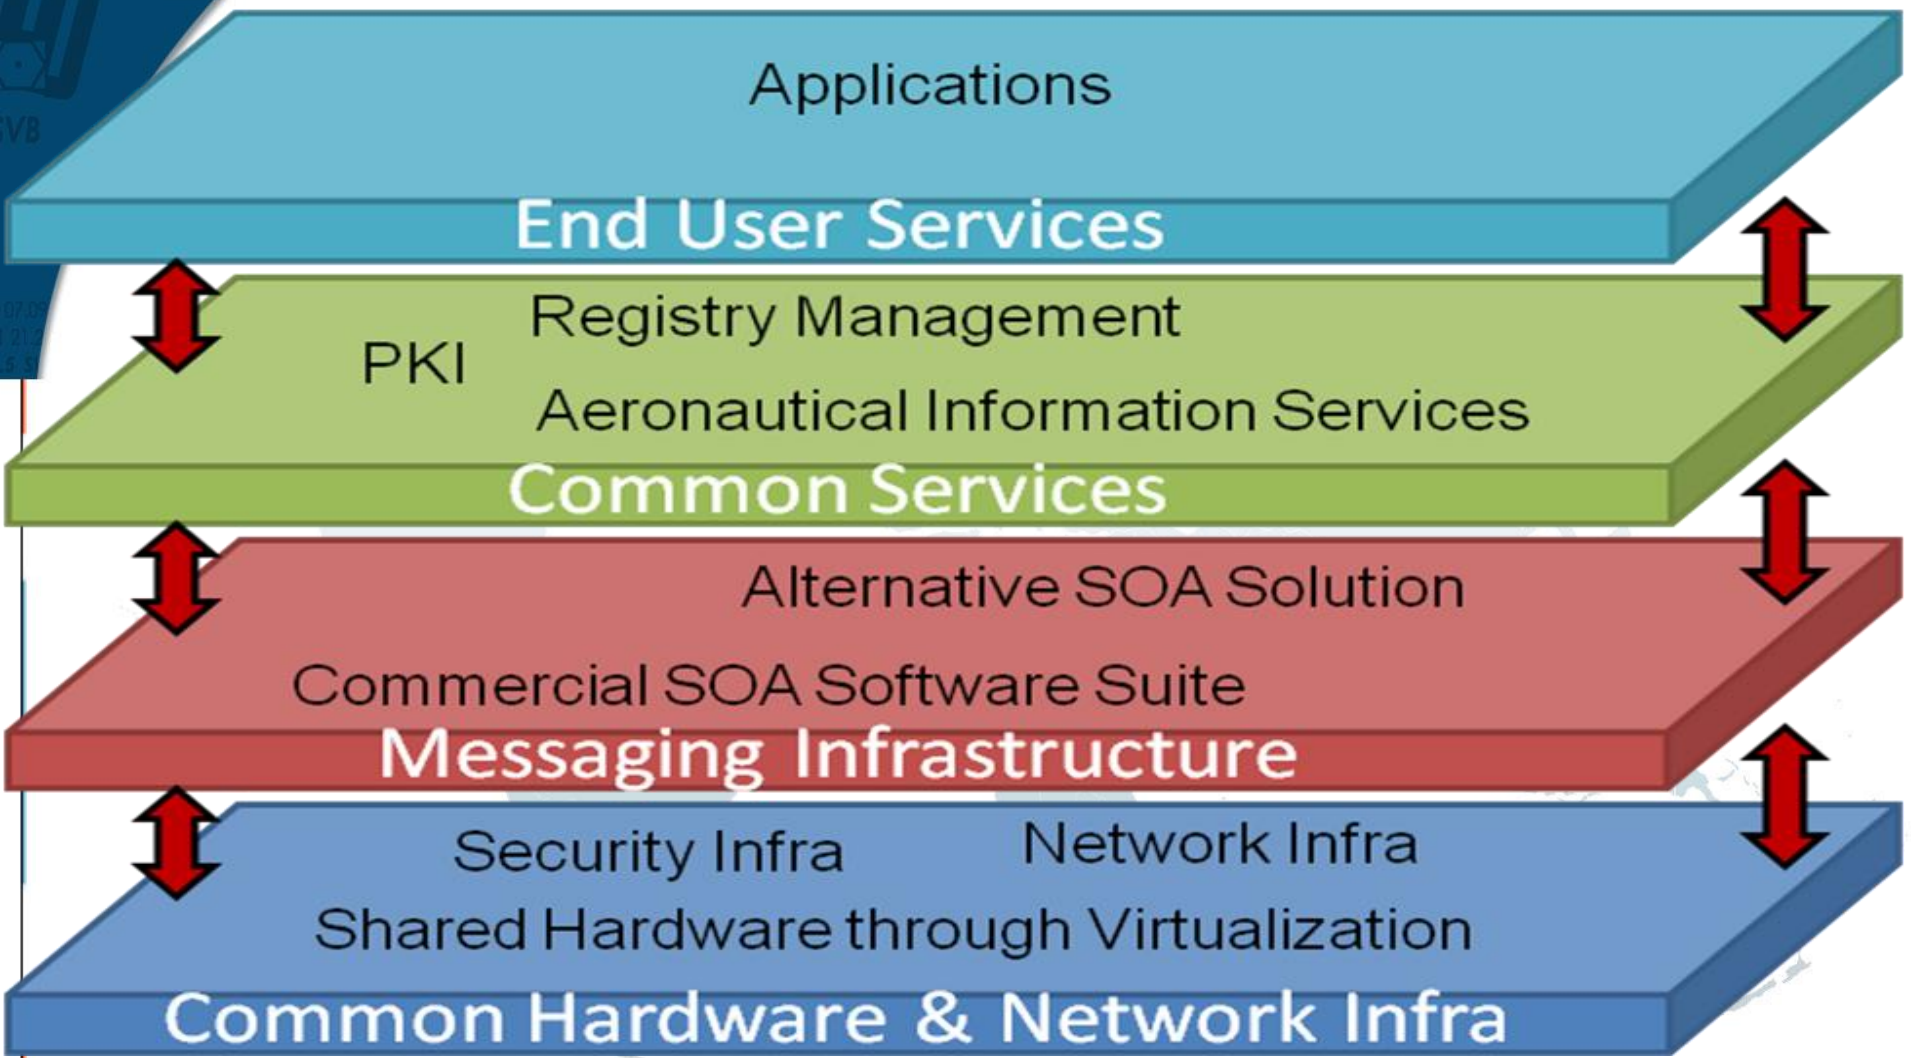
Applications

End User Services

PKI

Registry Management

Aeronautical Information Services

Common Services

Alternative SOA Solution

Commercial SOA Software Suite

Messaging Infrastructure

Security Infra

Network Infra

Shared Hardware through Virtualization

Common Hardware & Network Infra